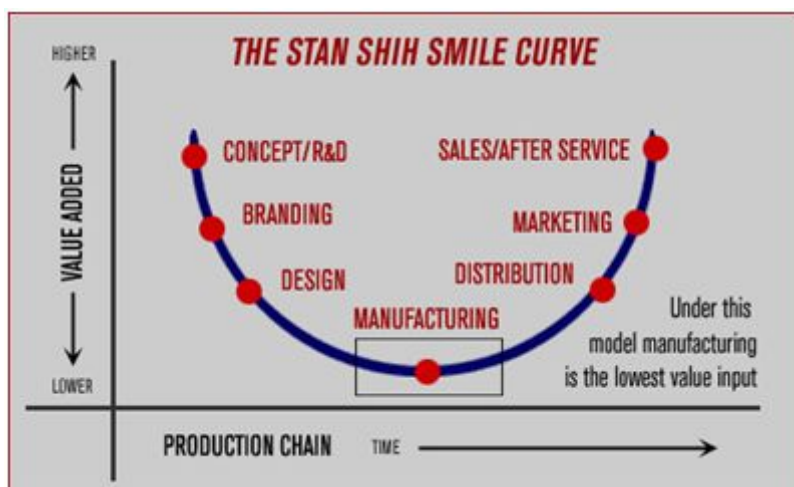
THE STAN SHIH SMILE CURVE

HIGHER

VALUE ADDED

LOWER

CONCEPT/R&D

BRANDING

DESIGN

MANUFACTURING

DISTRIBUTION

MARKETING

SALES/AFTER SERVICE

Under this model manufacturing is the lowest value input

PRODUCTION CHAIN

TIME